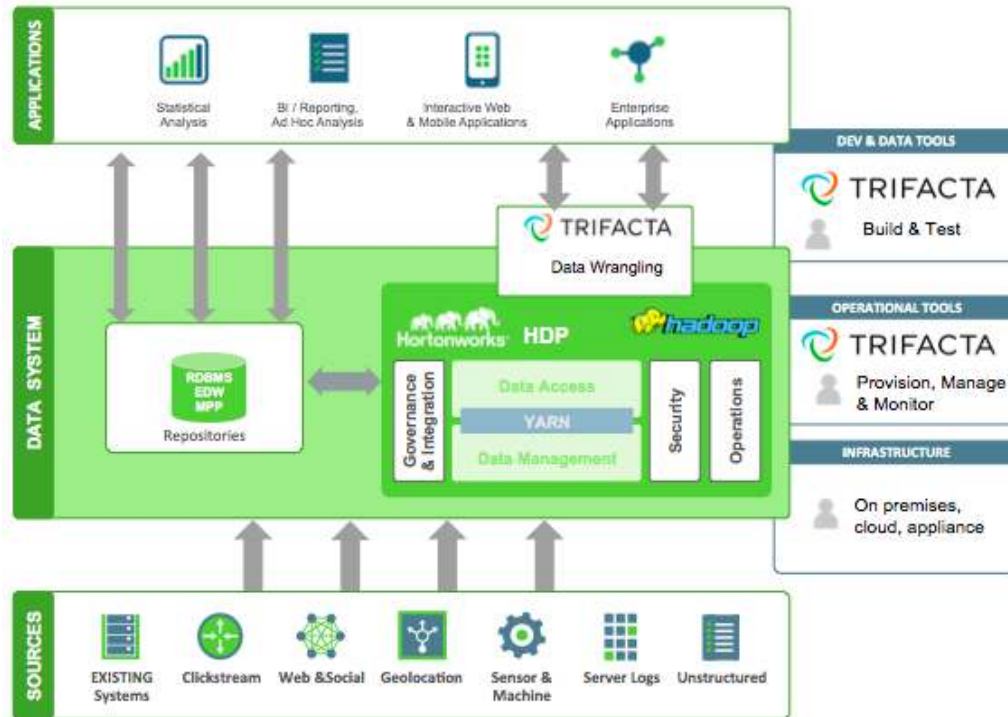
APPLICATIONS

Statistical Analysis

BI / Reporting, Ad Hoc Analysis

Interactive Web & Mobile Applications

Enterprise Applications

DEV & DATA TOOLS

TRIFACTA

Build & Test

TRIFACTA

Data Wrangling

DATA SYSTEM

RDBMS
EDW
MPP

Repositories

Hortonworks HDP

hadoop

Governance & Integration

Data Access

YARN

Data Management

Security

Operations

OPERATIONAL TOOLS

TRIFACTA

Provision, Manage & Monitor

INFRASTRUCTURE

On premises, cloud, appliance

SOURCES

EXISTING Systems

Clickstream

Web &Social

Geolocation

Sensor & Machine

Server Logs

Unstructured